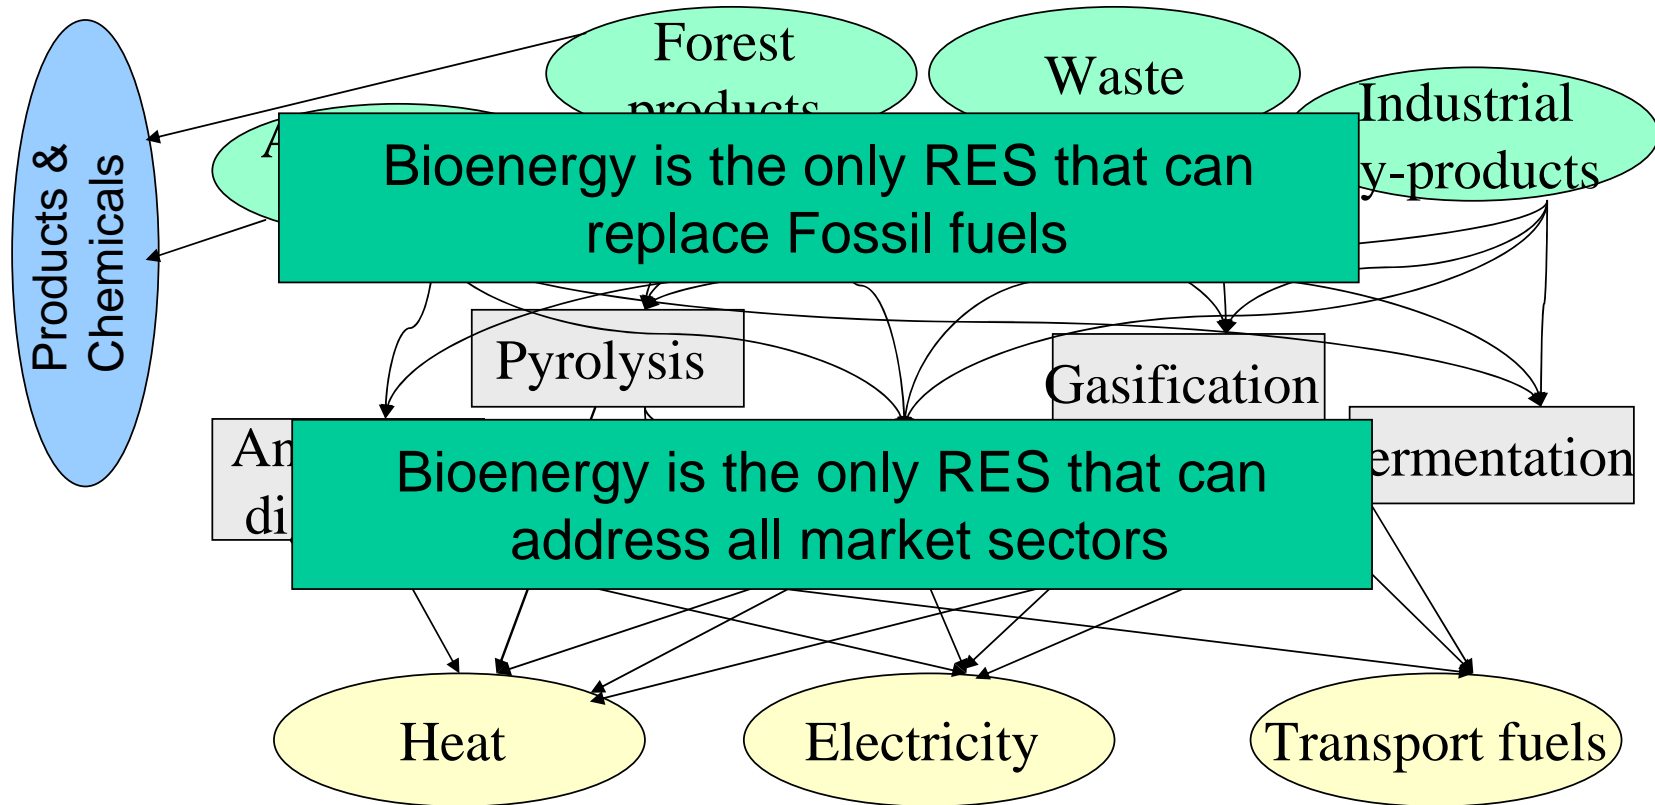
Products & Chemicals

Forest products

Waste

Industrial y-products

A

Bioenergy is the only RES that can replace Fossil fuels

Pyrolysis

Gasification

An di

ermentation

Bioenergy is the only RES that can address all market sectors

Heat

Electricity

Transport fuels